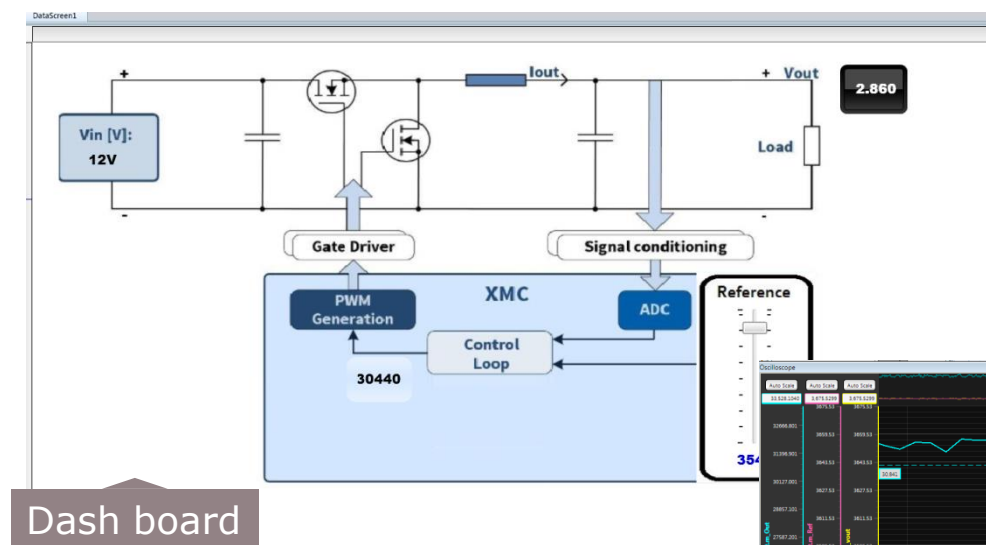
DataScreen1

+

Vin [V]:
12V

-

Iout

+ Vout

2.860

Load

-

Gate Driver

Signal conditioning

XMC

PWM Generation

ADC

Control Loop

30440

Reference

354

Oscilloscope

Auto Scale

Auto Scale

Auto Scale

33,528.1340

3,675.5299

3,675.5299

3675.53

3675.53

32668.601

3659.53

3659.53

31398.601

3643.53

3643.53

30127.001

3627.53

3627.53

28857.101

3611.53

3611.53

27587.201

30.941

Dash board